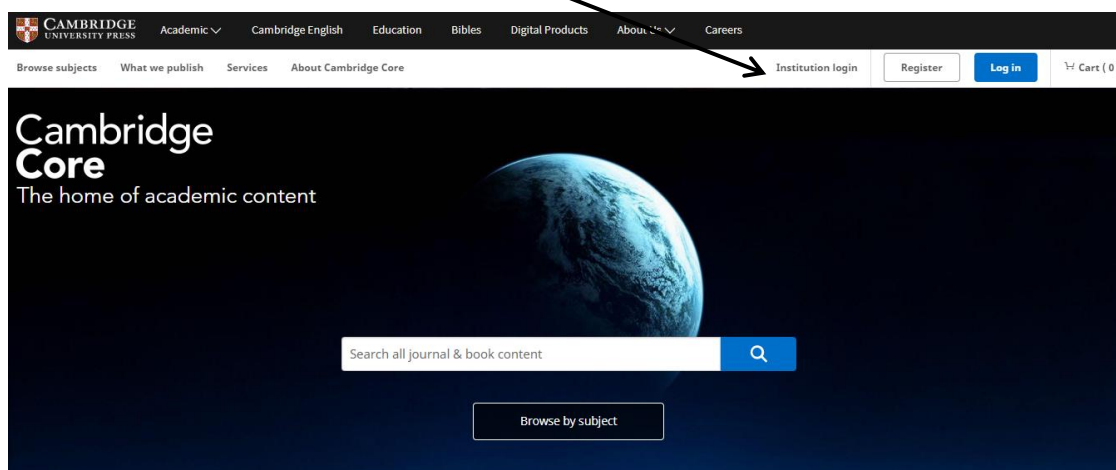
CAMBRIDGE UNIVERSITY PRESS Academic Cambridge English Education Bibles Digital Products About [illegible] Careers

Browse subjects What we publish Services About Cambridge Core Institution login Register Log in Cart ( 0

Cambridge Core
The home of academic content

Search all journal & book content

Browse by subject